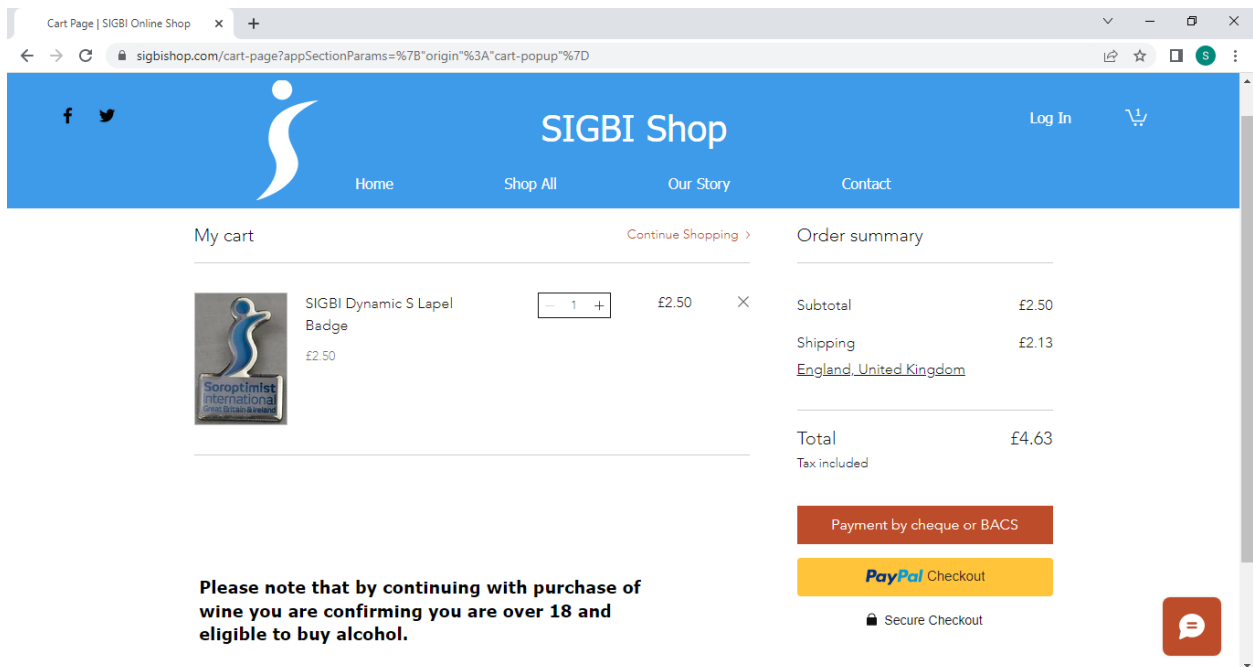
Cart Page | SIGBI Online Shop

sigbishop.com/cart-page?appSectionParams=%7B"origin"%3A"cart-popup"%7D

S

SIGBI Shop

Log In

1

Home Shop All Our Story Contact

My cart

Continue Shopping >

Soroptimist International Great Britain & Ireland

SIGBI Dynamic S Lapel Badge

£2.50

− 1 +

£2.50

Order summary

Subtotal £2.50

Shipping £2.13

England, United Kingdom

Total £4.63

Tax included

Payment by cheque or BACS

PayPal Checkout

Secure Checkout

Please note that by continuing with purchase of wine you are confirming you are over 18 and eligible to buy alcohol.